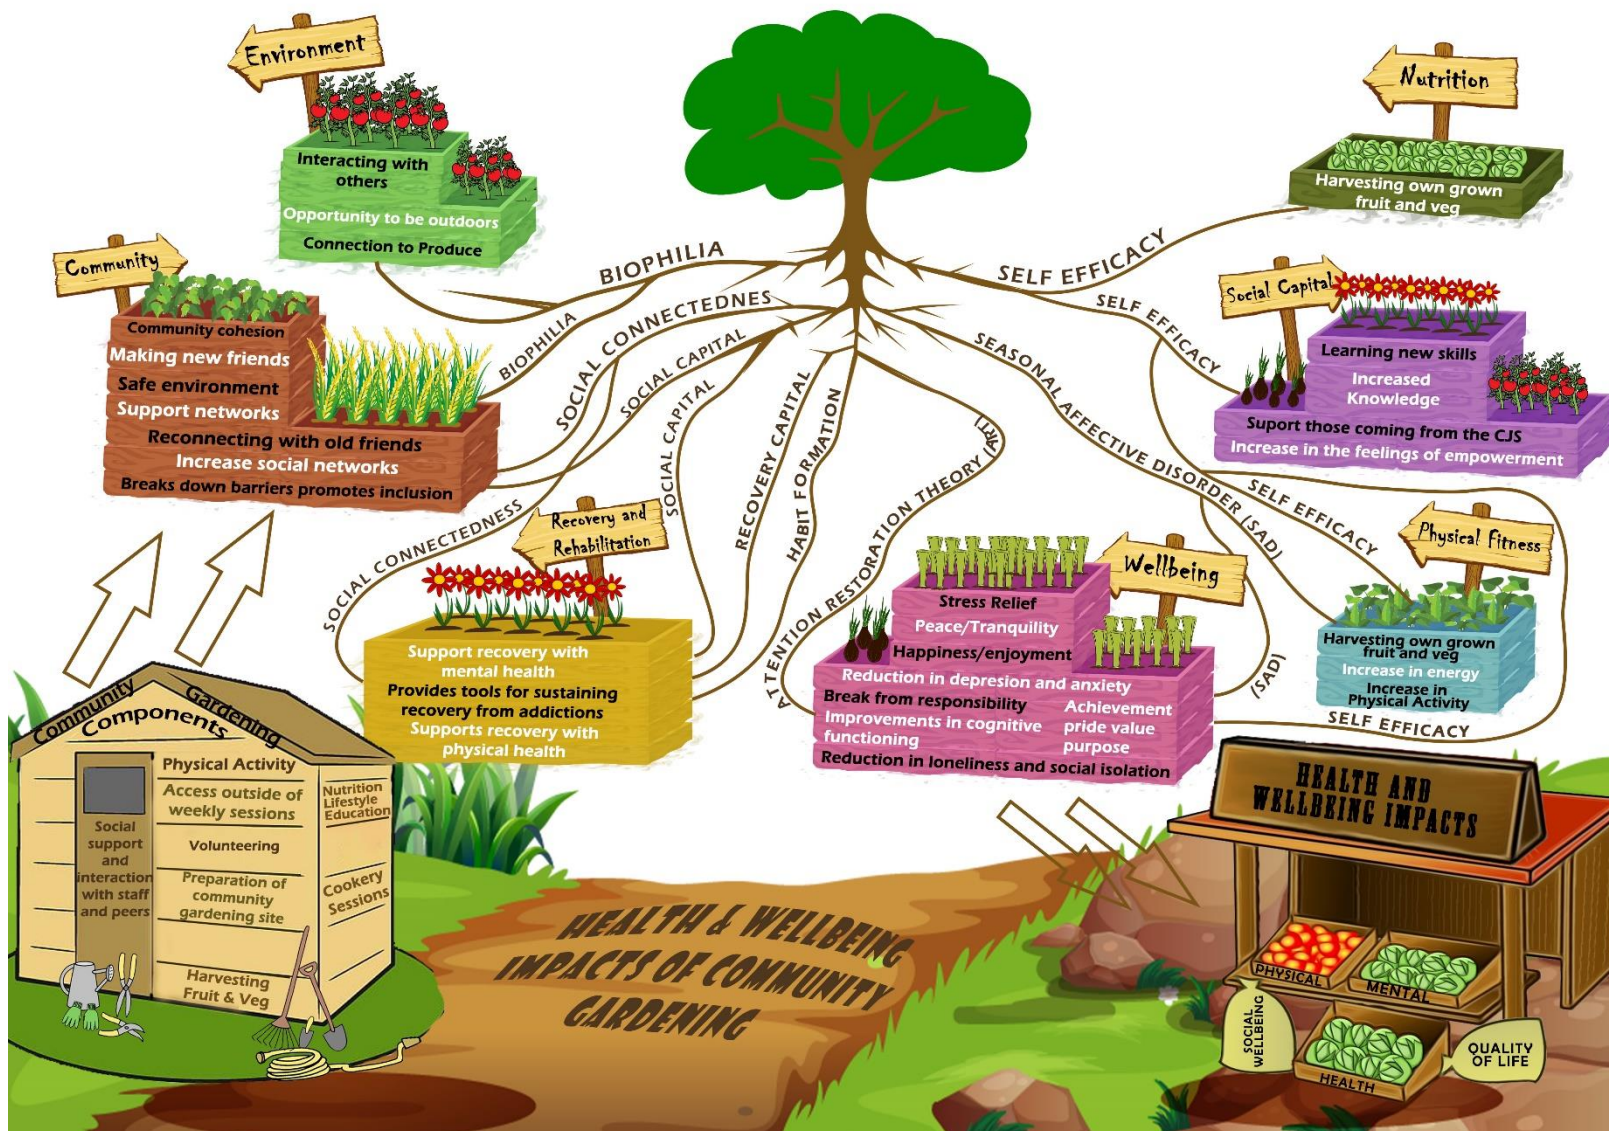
Environment

Interacting with others

Opportunity to be outdoors

Connection to Produce

Nutrition

Harvesting own grown fruit and veg

Community

Community cohesion

Making new friends

Safe environment

Support networks

Reconnecting with old friends

Increase social networks

Breaks down barriers promotes inclusion

BIOPHILIA

BIOPHILIA

SOCIAL CONNECTEDNES

SOCIAL CAPITAL

SOCIAL CAPITAL

RECOVERY CAPITAL

HABIT FORMATION

SELF EFFICACY

SELF EFFICACY

SEASONAL AFFECTIVE DISORDER (SAD)

SELF EFFICACY

Social Capital

Learning new skills

Increased Knowledge

Suport those coming from the CJS

Increase in the feelings of empowerment

SOCIAL CONNECTEDNESS

Recovery and Rehabilitation

Support recovery with mental health

Provides tools for sustaining recovery from addictions

Supports recovery with physical health

ATTENTION RESTORATION THEORY (ART)

Wellbeing

Stress Relief

Peace/Tranquility

Happiness/enjoyment

Reduction in depresion and anxiety

Break from responsibility

Achievement

Improvements in cognitive functioning

pride value purpose

Reduction in loneliness and social isolation

(SAD)

Physical Fitness

Harvesting own grown fruit and veg

Increase in energy

Increase in Physical Activity

SELF EFFICACY

Community Gardening Components

Physical Activity

Access outside of weekly sessions

Volunteering

Preparation of community gardening site

Harvesting Fruit & Veg

Social support and interaction with staff and peers

Nutrition Lifestyle Education

Cookery Sessions

HEALTH & WELLBEING IMPACTS OF COMMUNITY GARDENING

HEALTH AND WELLBEING IMPACTS

PHYSICAL

MENTAL

HEALTH

SOCIAL WELLBEING

QUALITY OF LIFE